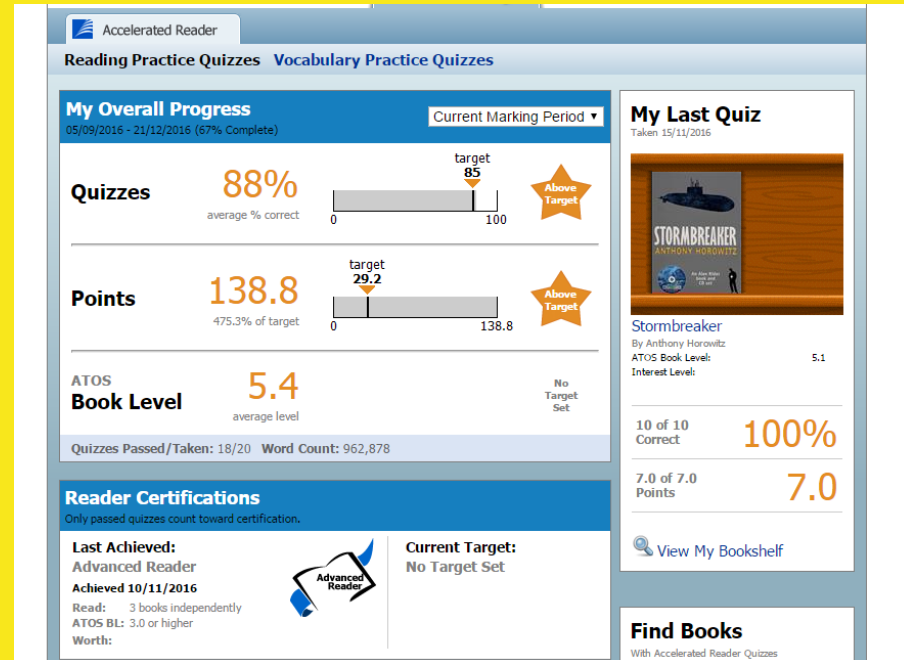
Accelerated Reader

Reading Practice Quizzes Vocabulary Practice Quizzes

My Overall Progress
05/09/2016 - 21/12/2016 (67% Complete)

Current Marking Period ▾

Quizzes 88% average % correct
target 85
0 100
Above Target

Points 138.8 475.3% of target
target 29.2
0 138.8
Above Target

ATOS Book Level 5.4 average level
No Target Set

Quizzes Passed/Taken: 18/20 Word Count: 962,878

Reader Certifications
Only passed quizzes count toward certification.

Last Achieved:
Advanced Reader
Achieved 10/11/2016
Read: 3 books independently
ATOS BL: 3.0 or higher
Worth:

Advanced Reader

Current Target:
No Target Set

My Last Quiz
Taken 15/11/2016

STORMBREAKER
ANTHONY HOROWITZ
An Alex Rider book and CD set

Stormbreaker
By Anthony Horowitz
ATOS Book Level: 5.1
Interest Level:

10 of 10 Correct 100%

7.0 of 7.0 Points 7.0

View My Bookshelf

Find Books
With Accelerated Reader Quizzes